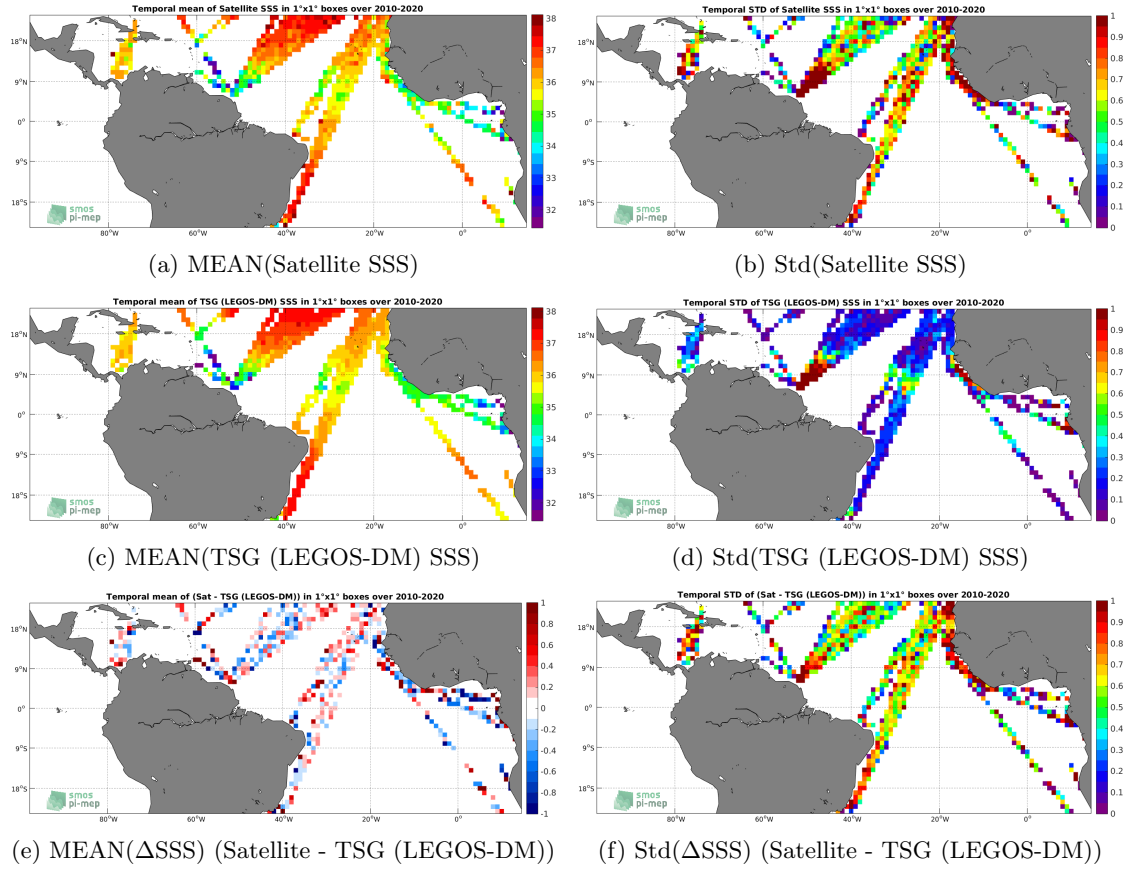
Temporal mean of Satellite SSS in 1°x1° boxes over 2010-2020

18°N
9°N
0°
9°S
18°S
80°W 60°W 40°W 20°W 0°

38 37 36 35 34 33 32

smos pi-mep

(a) MEAN(Satellite SSS)

Temporal STD of Satellite SSS in 1°x1° boxes over 2010-2020

18°N
9°N
0°
9°S
18°S
80°W 60°W 40°W 20°W 0°

1 0.9 0.8 0.7 0.6 0.5 0.4 0.3 0.2 0.1 0

smos pi-mep

(b) Std(Satellite SSS)

Temporal mean of TSG (LEGOS-DM) SSS in 1°x1° boxes over 2010-2020

18°N
9°N
0°
9°S
18°S
80°W 60°W 40°W 20°W 0°

38 37 36 35 34 33 32

smos pi-mep

(c) MEAN(TSG (LEGOS-DM) SSS)

Temporal STD of TSG (LEGOS-DM) SSS in 1°x1° boxes over 2010-2020

18°N
9°N
0°
9°S
18°S
80°W 60°W 40°W 20°W 0°

1 0.9 0.8 0.7 0.6 0.5 0.4 0.3 0.2 0.1 0

smos pi-mep

(d) Std(TSG (LEGOS-DM) SSS)

Temporal mean of (Sat - TSG (LEGOS-DM)) in 1°x1° boxes over 2010-2020

18°N
9°N
0°
9°S
18°S
80°W 60°W 40°W 20°W 0°

1 0.8 0.6 0.4 0.2 0 -0.2 -0.4 -0.6 -0.8 -1

smos pi-mep

(e) MEAN($\Delta$SSS) (Satellite - TSG (LEGOS-DM))

Temporal STD of (Sat - TSG (LEGOS-DM)) in 1°x1° boxes over 2010-2020

18°N
9°N
0°
9°S
18°S
80°W 60°W 40°W 20°W 0°

1 0.9 0.8 0.7 0.6 0.5 0.4 0.3 0.2 0.1 0

smos pi-mep

(f) Std($\Delta$SSS) (Satellite - TSG (LEGOS-DM))